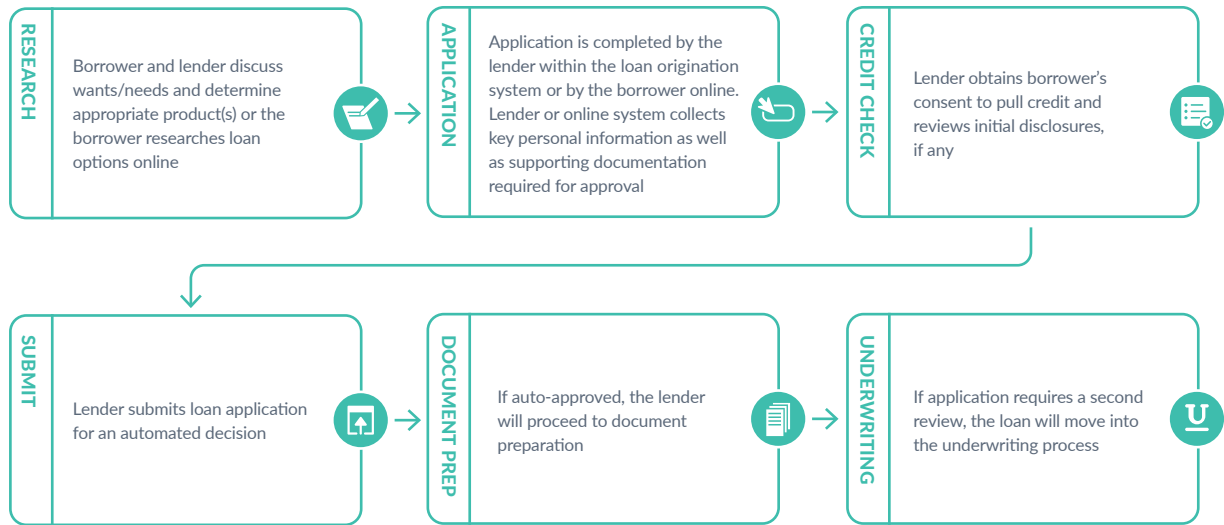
RESEARCH

Borrower and lender discuss wants/needs and determine appropriate product(s) or the borrower researches loan options online

APPLICATION

Application is completed by the lender within the loan origination system or by the borrower online. Lender or online system collects key personal information as well as supporting documentation required for approval

CREDIT CHECK

Lender obtains borrower's consent to pull credit and reviews initial disclosures, if any

SUBMIT

Lender submits loan application for an automated decision

DOCUMENT PREP

If auto-approved, the lender will proceed to document preparation

UNDERWRITING

If application requires a second review, the loan will move into the underwriting process

U